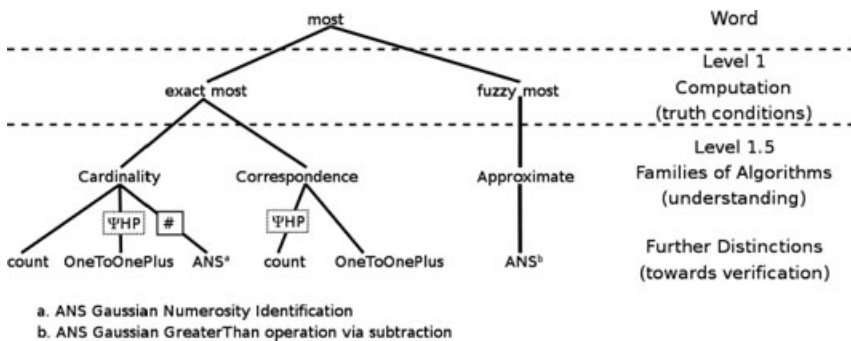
most

Word

Level 1
Computation
(truth conditions)

exact most

fuzzy most

Level 1.5
Families of Algorithms
(understanding)

Cardinality

Correspondence

Approximate

ΨHP

#

ΨHP

count

OneToOnePlus

ANS$^a$

count

OneToOnePlus

ANS$^b$

Further Distinctions
(towards verification)

a. ANS Gaussian Numerosity Identification
b. ANS Gaussian GreaterThan operation via subtraction